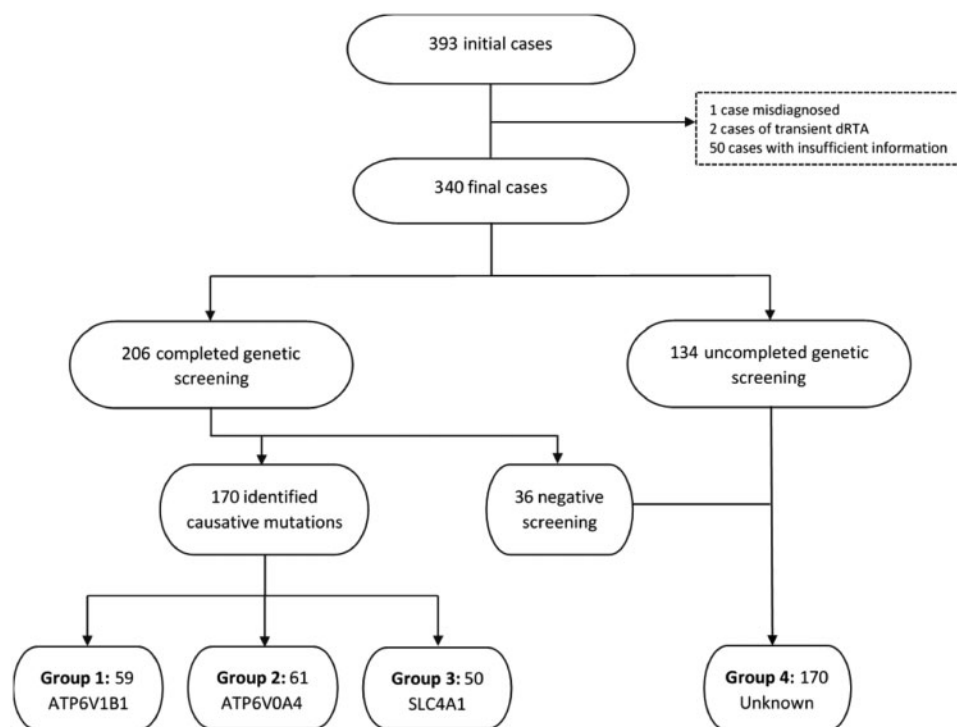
393 initial cases

1 case misdiagnosed
2 cases of transient dRTA
50 cases with insufficient information

340 final cases

206 completed genetic screening

134 uncompleted genetic screening

170 identified causative mutations

36 negative screening

**Group 1:** 59
ATP6V1B1

**Group 2:** 61
ATP6V0A4

**Group 3:** 50
SLC4A1

**Group 4:** 170
Unknown